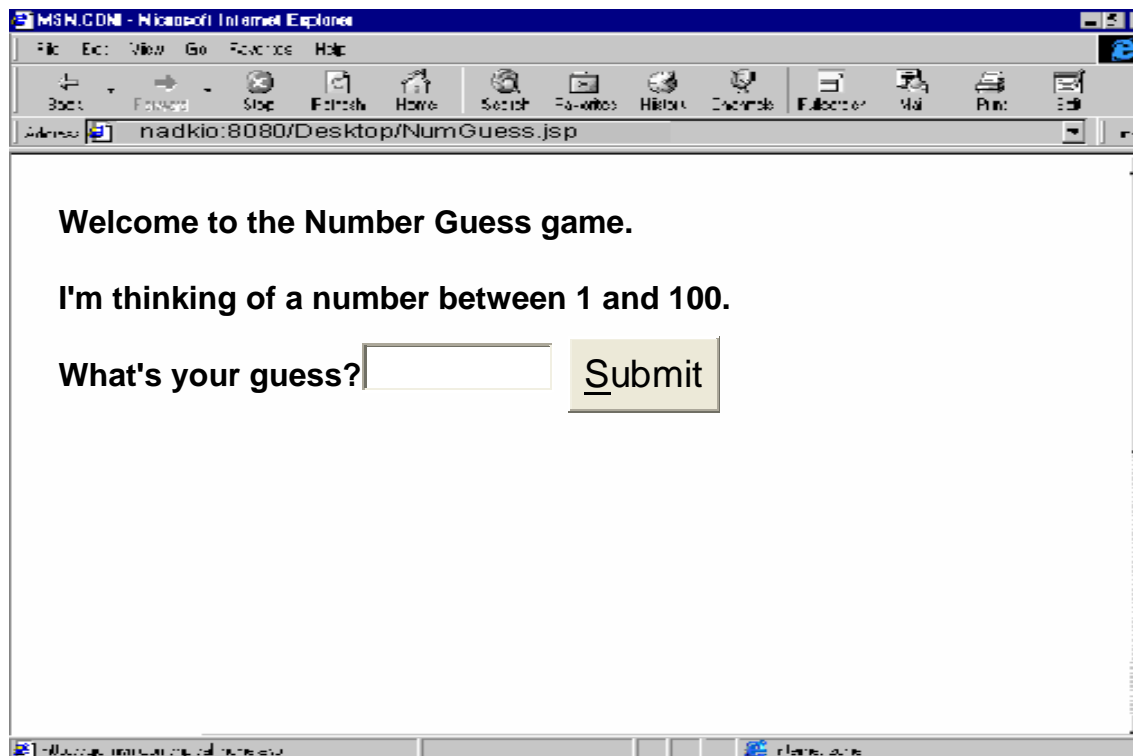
MSN.COM - Microsoft Internet Explorer

File Edit View Go Favorites Help

Back Forward Stop Refresh Home Search Favorites History Channels Fullscreen Mail Print Edit

Address nadkio:8080/Desktop/NumGuess.jsp

Welcome to the Number Guess game.

I'm thinking of a number between 1 and 100.

What's your guess? Submit

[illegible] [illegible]